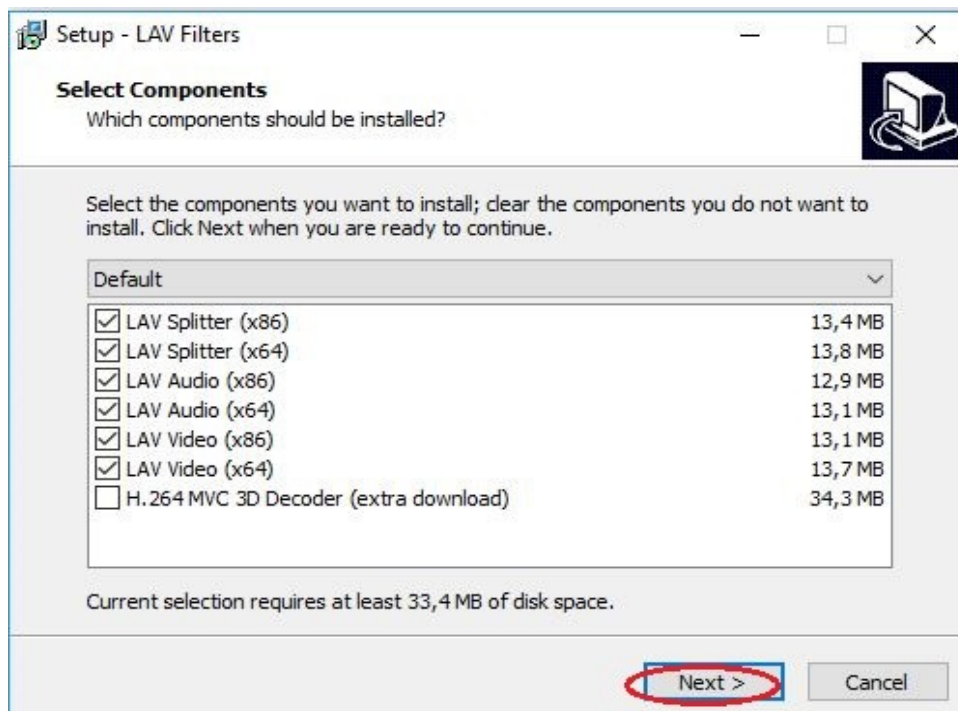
Setup - LAV Filters

Select Components
Which components should be installed?

Select the components you want to install; clear the components you do not want to install. Click Next when you are ready to continue.

Default

| | |
|---|---|
| LAV Splitter (x86) | 13,4 MB |
| LAV Splitter (x64) | 13,8 MB |
| LAV Audio (x86) | 12,9 MB |
| LAV Audio (x64) | 13,1 MB |
| LAV Video (x86) | 13,1 MB |
| LAV Video (x64) | 13,7 MB |
| H.264 MVC 3D Decoder (extra download) | 34,3 MB |

Current selection requires at least 33,4 MB of disk space.

Next >
Cancel